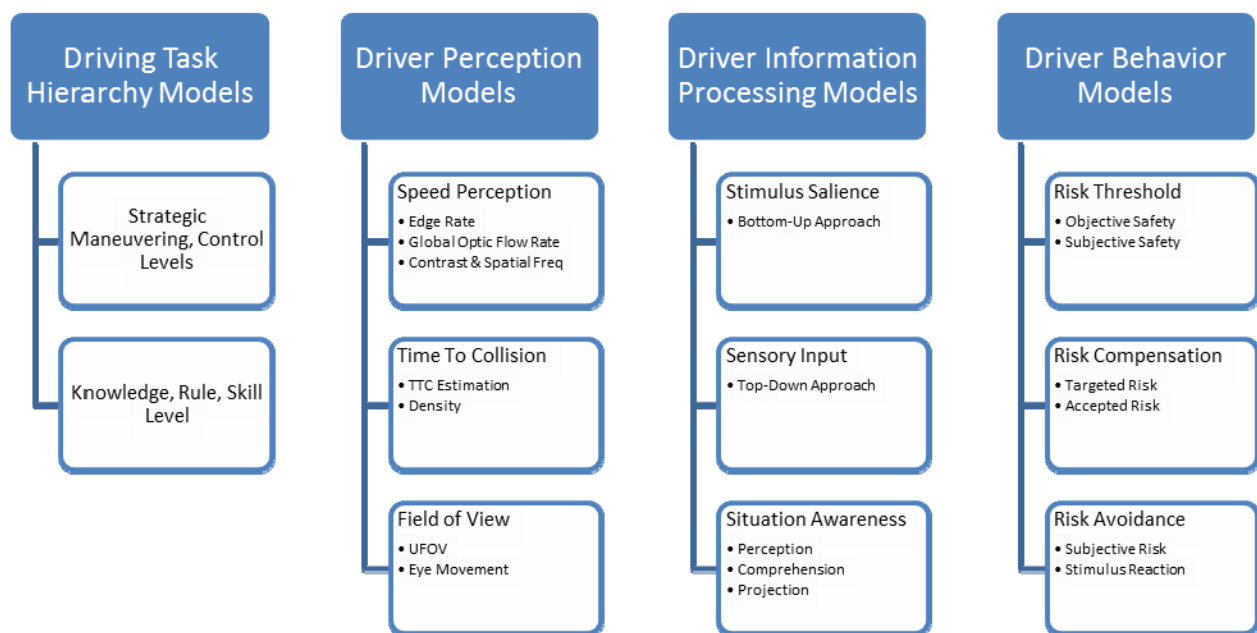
Driving Task Hierarchy Models

Strategic Maneuvering, Control Levels

Knowledge, Rule, Skill Level

Driver Perception Models

Speed Perception
• Edge Rate
• Global Optic Flow Rate
• Contrast & Spatial Freq

Time To Collision
• TTC Estimation
• Density

Field of View
• UFOV
• Eye Movement

Driver Information Processing Models

Stimulus Salience
• Bottom-Up Approach

Sensory Input
• Top-Down Approach

Situation Awareness
• Perception
• Comprehension
• Projection

Driver Behavior Models

Risk Threshold
• Objective Safety
• Subjective Safety

Risk Compensation
• Targeted Risk
• Accepted Risk

Risk Avoidance
• Subjective Risk
• Stimulus Reaction